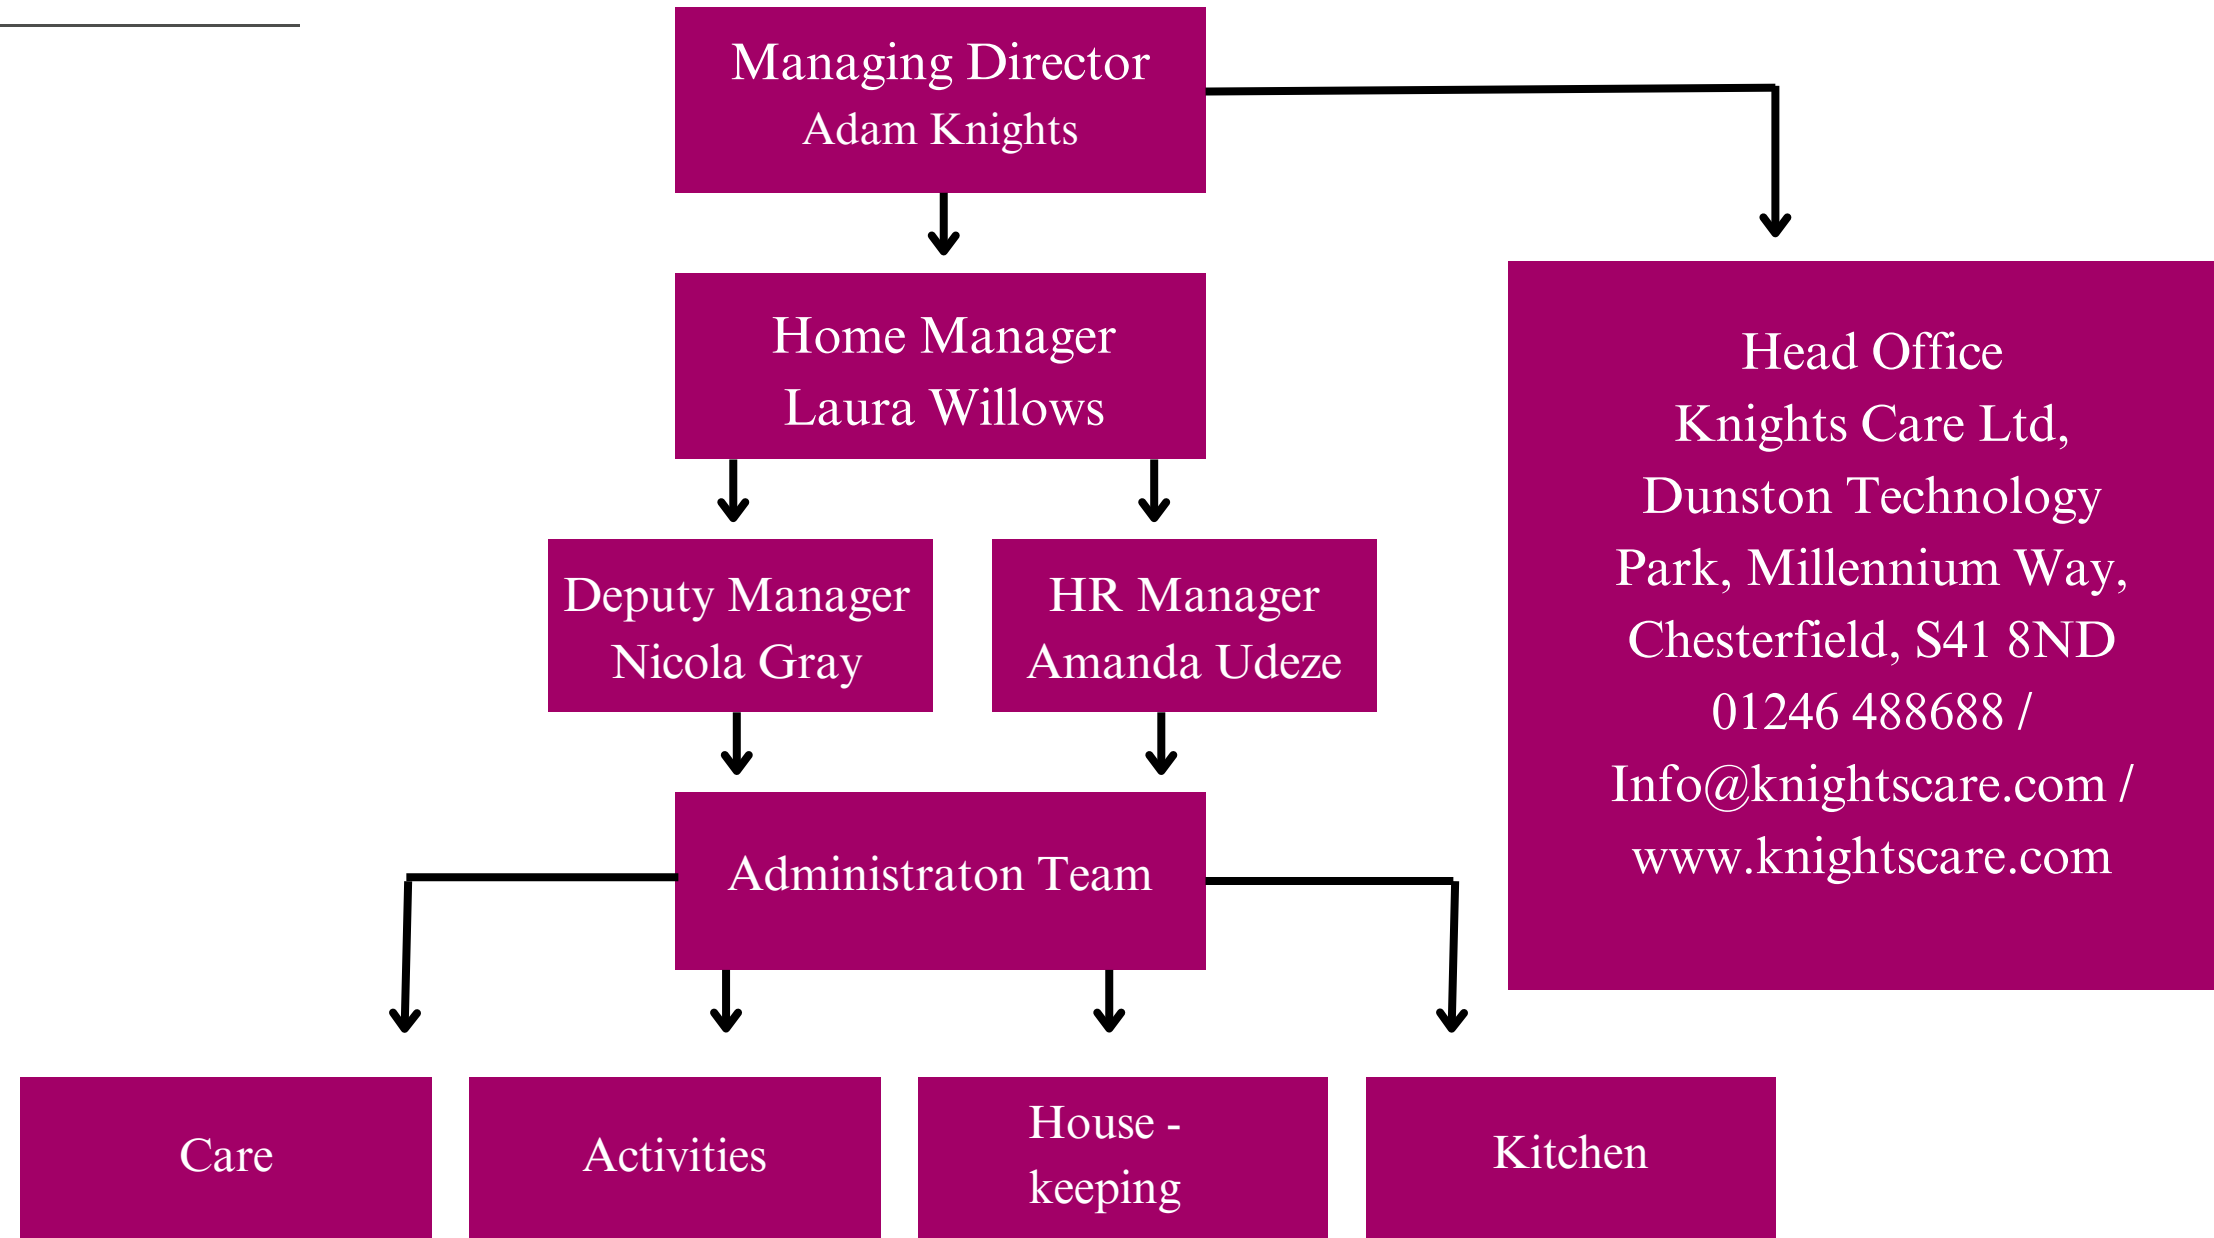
Managing Director
Adam Knights

Head Office
Knights Care Ltd,
Dunston Technology Park, Millennium Way, Chesterfield, S41 8ND
01246 488688 /
Info@knightscare.com /
www.knightscare.com

Home Manager
Laura Willows

Deputy Manager
Nicola Gray

HR Manager
Amanda Udeze

Administraton Team

Care

Activities

House - keeping

Kitchen